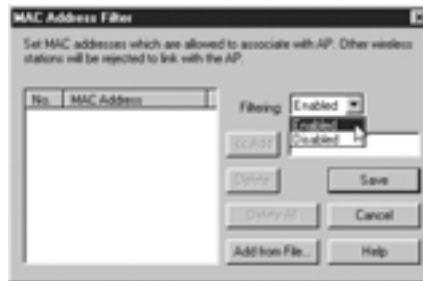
MAC Address Filter

Set MAC addresses which are allowed to associate with AP. Other wireless stations will be rejected to link with the AP.

| No. | MAC Address |
|---|---|

Filtering: Enabled

Enabled
Disabled

<<Add

Delete

Save

Delete All

Cancel

Add from File...

Help